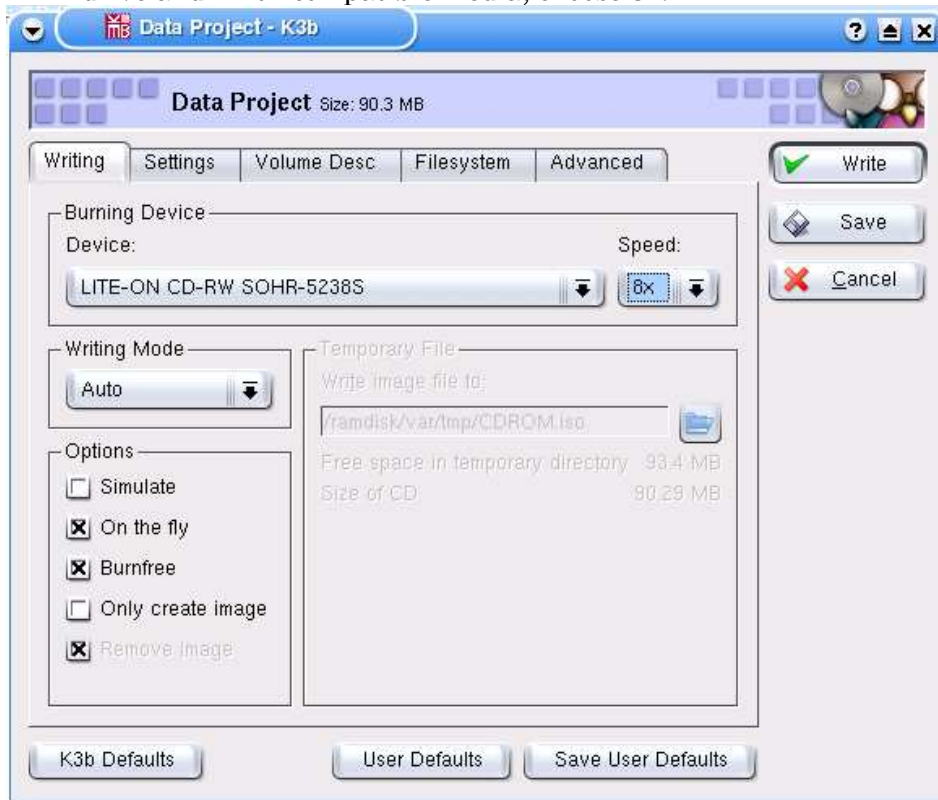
Data Project - K3b

Data Project Size: 90.3 MB

Writing | Settings | Volume Desc | Filesystem | Advanced

Write
Save
Cancel

Burning Device
Device:
LITE-ON CD-RW SOHR-5238S
Speed:
8x

Writing Mode
Auto

Temporary File
Write image file to:
/ramdisk/var/tmp/CDROM.iso
Free space in temporary directory 93.4 MB
Size of CD 90.29 MB

Options
Simulate
On the fly
Burnfree
Only create image
Remove image

K3b Defaults
User Defaults
Save User Defaults